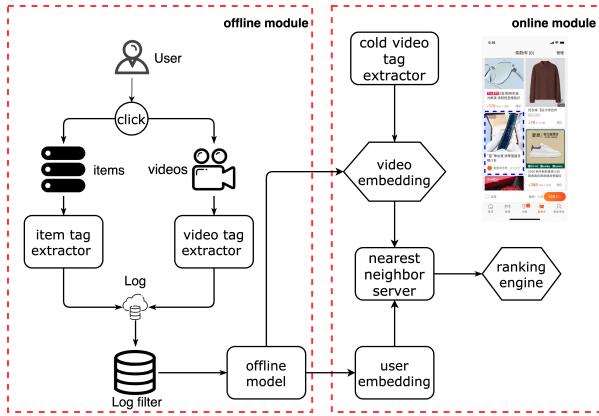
offline module

User

click

items

videos

item tag extractor

video tag extractor

Log

Log filter

offline model

online module

cold video tag extractor

video embedding

nearest neighbor server

ranking engine

user embedding

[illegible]